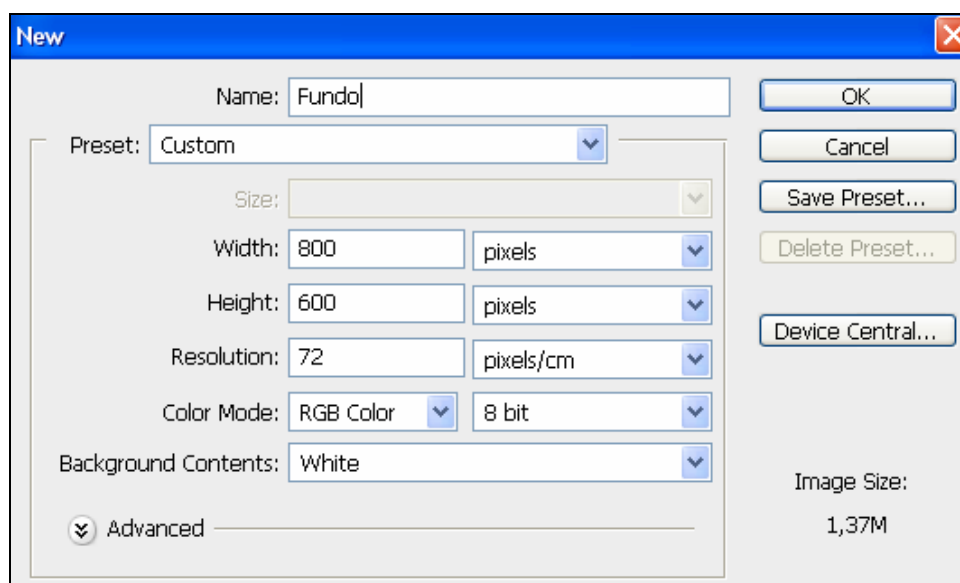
New

Name: Fundo

Preset: Custom

Size:

Width: 800 pixels

Height: 600 pixels

Resolution: 72 pixels/cm

Color Mode: RGB Color 8 bit

Background Contents: White

Advanced

OK

Cancel

Save Preset...

Delete Preset...

Device Central...

Image Size:

1,37M